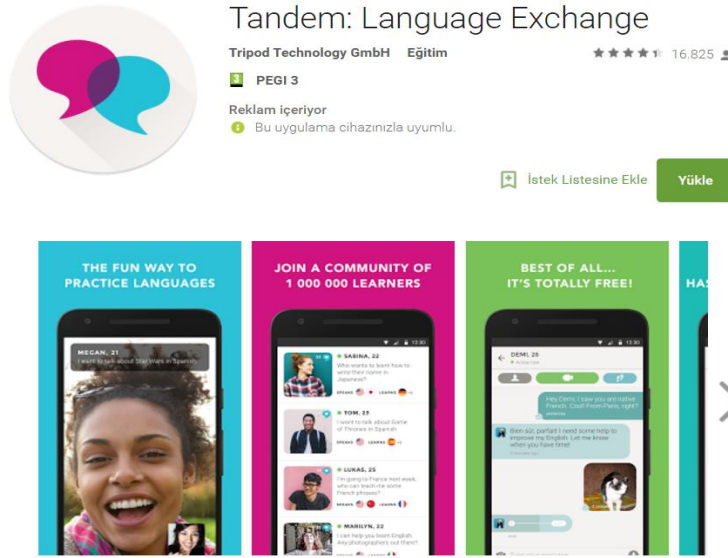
Tandem: Language Exchange

Tripod Technology GmbH Eğitim

16.825

3 PEGI 3

Reklam içeriyor

Bu uygulama cihazınızla uyumlu.

İstek Listesine Ekle

Yükle

THE FUN WAY TO PRACTICE LANGUAGES

MEGAN, 21
I want to talk about Star Wars in Spanish

JOIN A COMMUNITY OF 1 000 000 LEARNERS

SABINA, 22
Who wants to learn how to write their name in Japanese?

TOM, 25
I want to talk about Game of Thrones in Spanish

LUKAS, 25
I'm going to France next week, who can teach me some French phrases?

MARILYN, 22
I can help you learn English. Any photographers out there?

BEST OF ALL... IT'S TOTALLY FREE!

DEMI, 25

Hey Demi, I saw you are native French. Cool! From Paris, right?

Bien sûr, parfait! I need some help to improve my English. Let me know when you have time!

HA